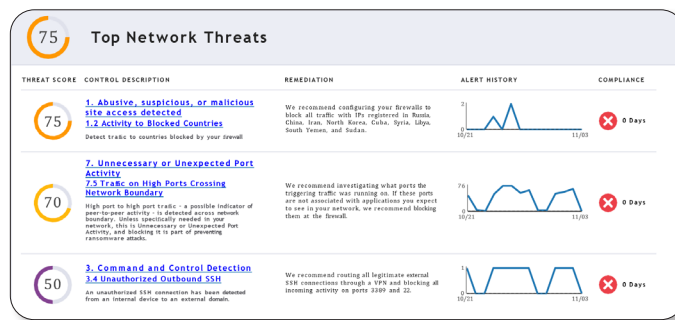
75 Top Network Threats

| THREAT SCORE | CONTROL DESCRIPTION | REMEDIATION | ALERT HISTORY | COMPLIANCE |
|---|---|---|---|---|
| 75 | 1. Abusive, suspicious, or malicious site access detected 1.2 Activity to Blocked Countries Detect traffic to countries blocked by your firewall | We recommend configuring your firewalls to block all traffic with IPs registered in Russia, China, Iran, North Korea, Cuba, Syria, Libya, South Yemen, and Sudan. | 2 0 10/21 11/03 | 0 Days |
| 70 | 7. Unnecessary or Unexpected Port Activity 7.5 Traffic on High Ports Crossing Network Boundary High port to high port traffic - a possible indicator of peer-to-peer activity - is detected across network boundary. Unless specifically needed in your network, this is Unnecessary or Unexpected Port Activity, and blocking it is part of preventing ransomware attacks. | We recommend investigating what ports the triggering traffic was running on. If these ports are not associated with applications you expect to see in your network, we recommend blocking them at the firewall. | 76 0 10/21 11/03 | 0 Days |
| 50 | 3. Command and Control Detection 3.4 Unauthorized Outbound SSH An unauthorized SSH connection has been detected from an internal device to an external domain. | We recommend routing all legitimate external SSH connections through a VPN and blocking all incoming activity on ports 3389 and 22. | 1 0 10/21 11/03 | 0 Days |